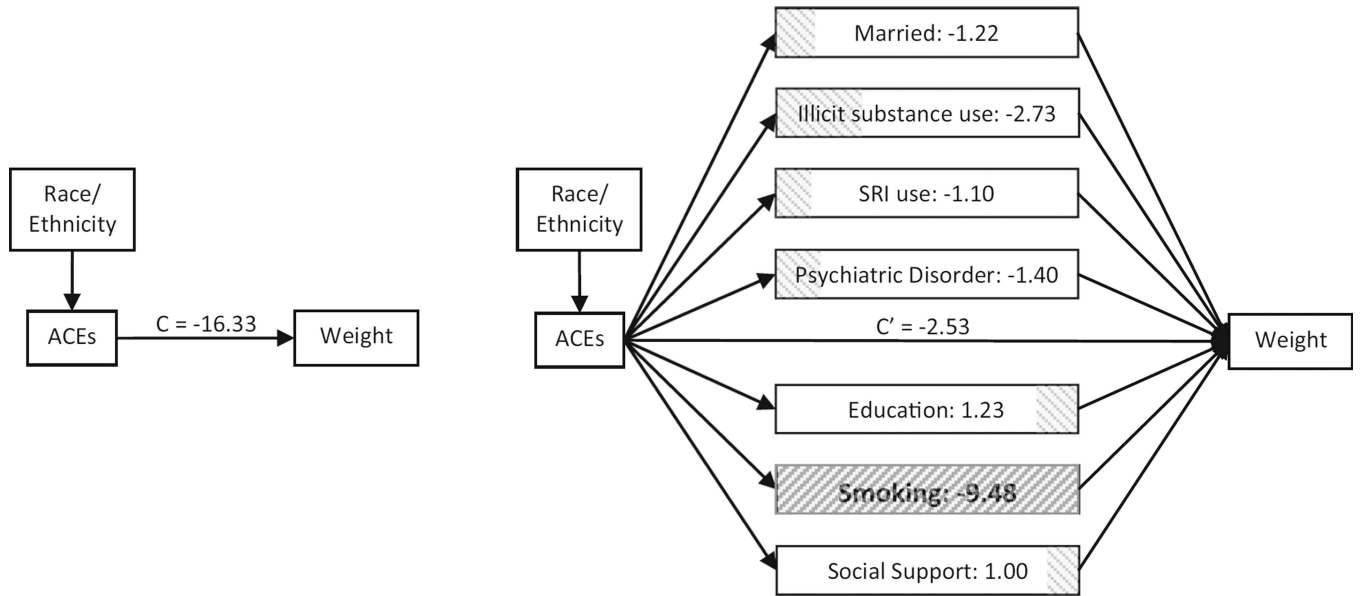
Race/ Ethnicity

ACEs

C = -16.33

Weight

Race/ Ethnicity

ACEs

Married: -1.22

Illicit substance use: -2.73

SRI use: -1.10

Psychiatric Disorder: -1.40

C’ = -2.53

Education: 1.23

Smoking: -9.48

Social Support: 1.00

Weight